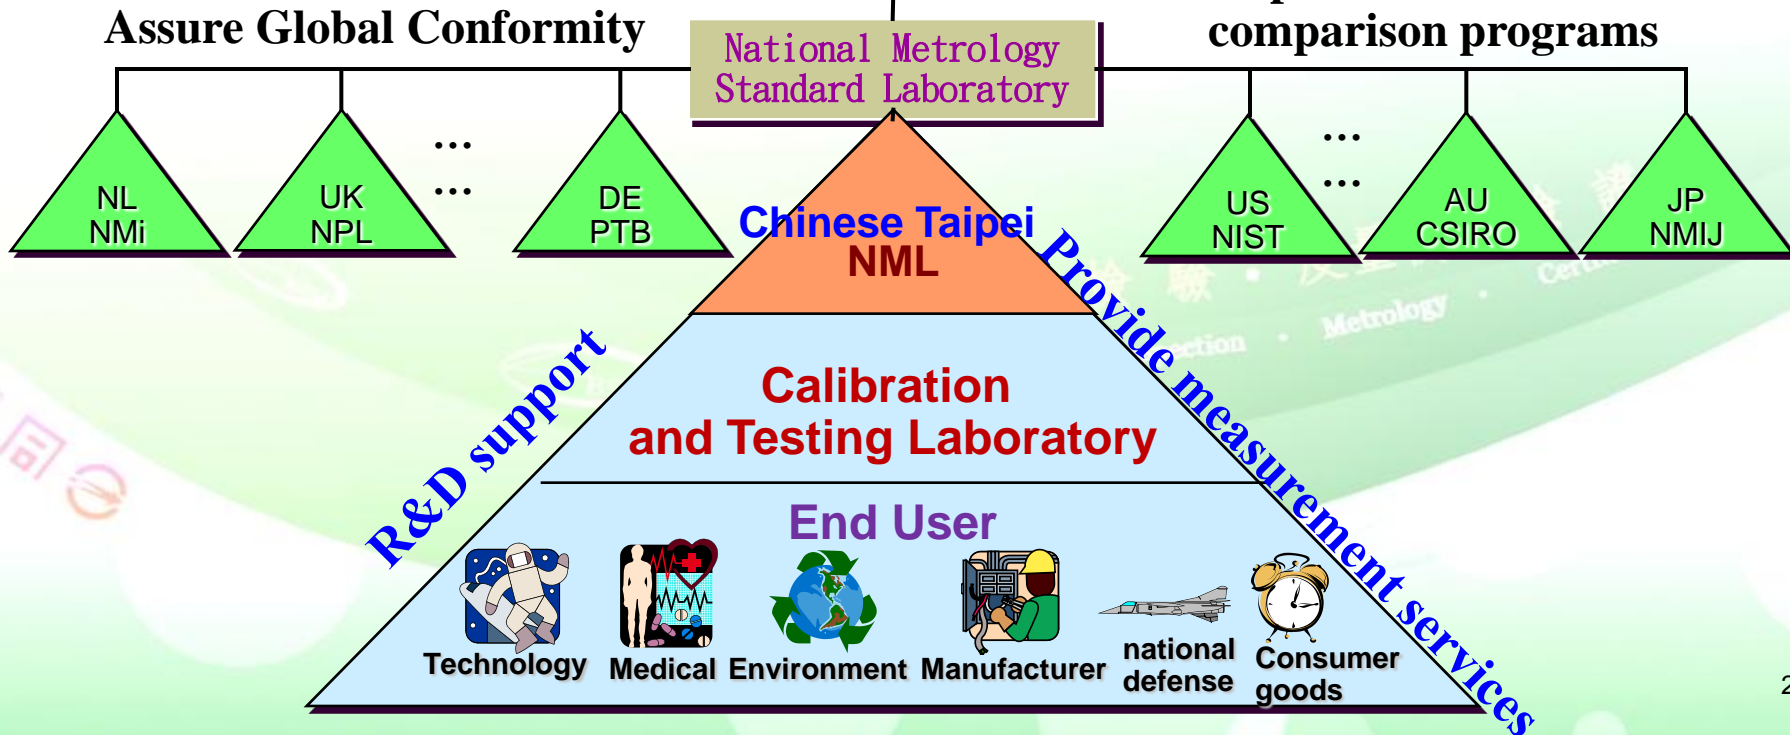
Assure Global Conformity

comparison programs

National Metrology Standard Laboratory

NL NMi

UK NPL

…

…

DE PTB

US NIST

…

…

AU CSIRO

JP NMIJ

Chinese Taipei NML

Provide measurement services

R&D support

Calibration and Testing Laboratory

End User

Technology

Medical

Environment

Manufacturer

national defense

Consumer goods

2